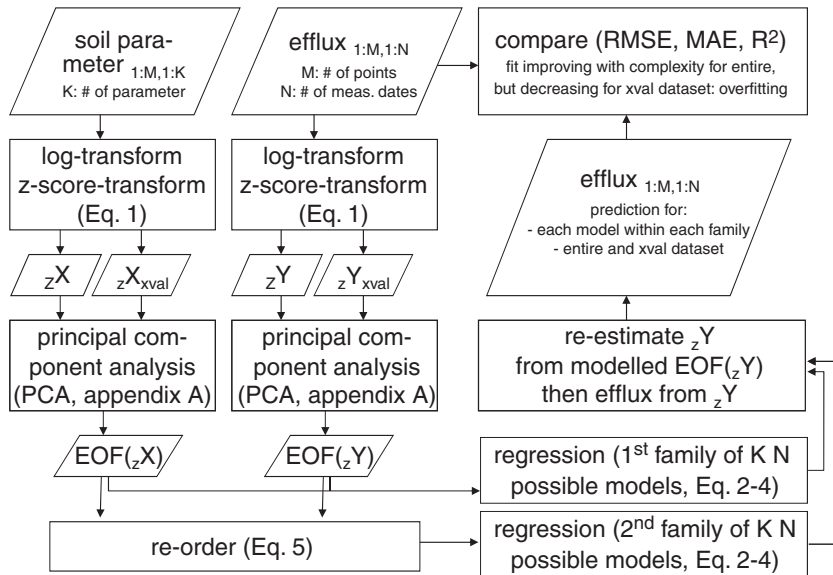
soil parameter $_{1:M,1:K}$
K: # of parameter

efflux $_{1:M,1:N}$
M: # of points
N: # of meas. dates

compare (RMSE, MAE, R$^2$)
fit improving with complexity for entire, but decreasing for xval dataset: overfitting

log-transform
z-score-transform
(Eq. 1)

log-transform
z-score-transform
(Eq. 1)

efflux $_{1:M,1:N}$
prediction for:
- each model within each family
- entire and xval dataset

$_zX$

$_zX_{xval}$

$_zY$

$_zY_{xval}$

principal component analysis
(PCA, appendix A)

principal component analysis
(PCA, appendix A)

re-estimate $_zY$
from modelled EOF($_zY$)
then efflux from $_zY$

EOF($_zX$)

EOF($_zY$)

regression (1$^{st}$ family of K N possible models, Eq. 2-4)

re-order (Eq. 5)

regression (2$^{nd}$ family of K N possible models, Eq. 2-4)